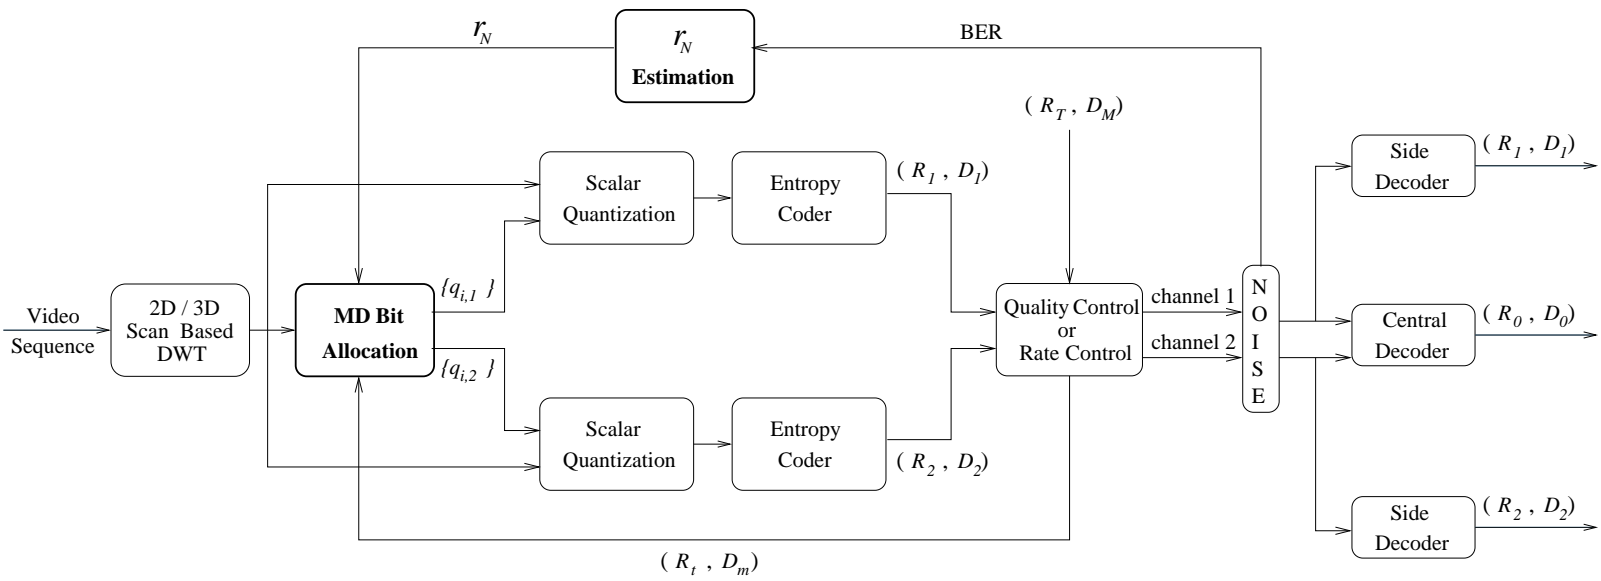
$r_N$

$r_N$
Estimation

BER

$(R_T, D_M)$

Scalar Quantization

Entropy Coder

$(R_1, D_1)$

Side Decoder

$(R_1, D_1)$

Video Sequence

2D / 3D Scan Based DWT

MD Bit Allocation

$\{q_{i,1}\}$

$\{q_{i,2}\}$

Quality Control or Rate Control

channel 1

channel 2

N O I S E

Central Decoder

$(R_0, D_0)$

Scalar Quantization

Entropy Coder

$(R_2, D_2)$

Side Decoder

$(R_2, D_2)$

$(R_t, D_m)$